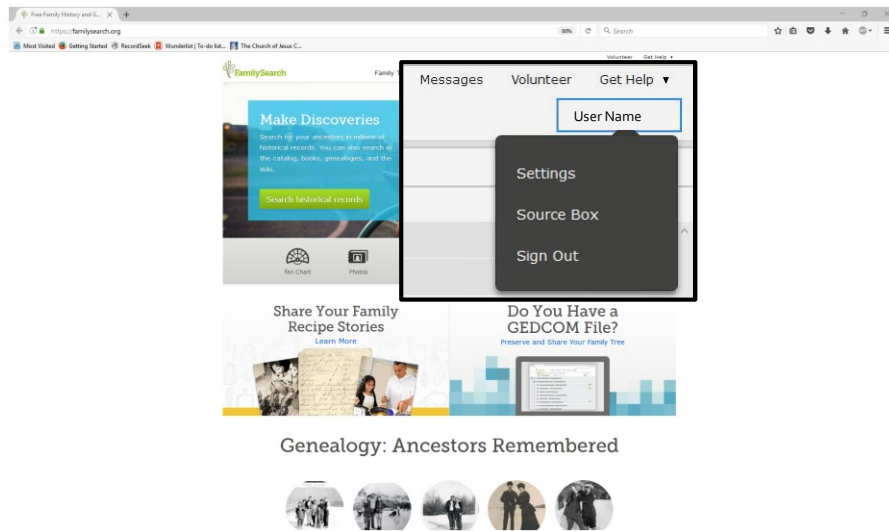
Free Family History and G... ×

https://familysearch.org

80%

Search

Most Visited  Getting Started  RecordSeek  Wunderlist | To-do list...  The Church of Jesus C...

Volunteer  Get Help ▾

FamilySearch

Family T

Make Discoveries

Search for your ancestors in billions of historical records. You can also search in the catalog, books, genealogies, and the Wiki.

Search historical records

Fan Chart

Photos

Messages  Volunteer  Get Help ▾

User Name

Settings

Source Box

Sign Out

Share Your Family Recipe Stories

Learn More

Do You Have a GEDCOM File?

Preserve and Share Your Family Tree

Genealogy: Ancestors Remembered